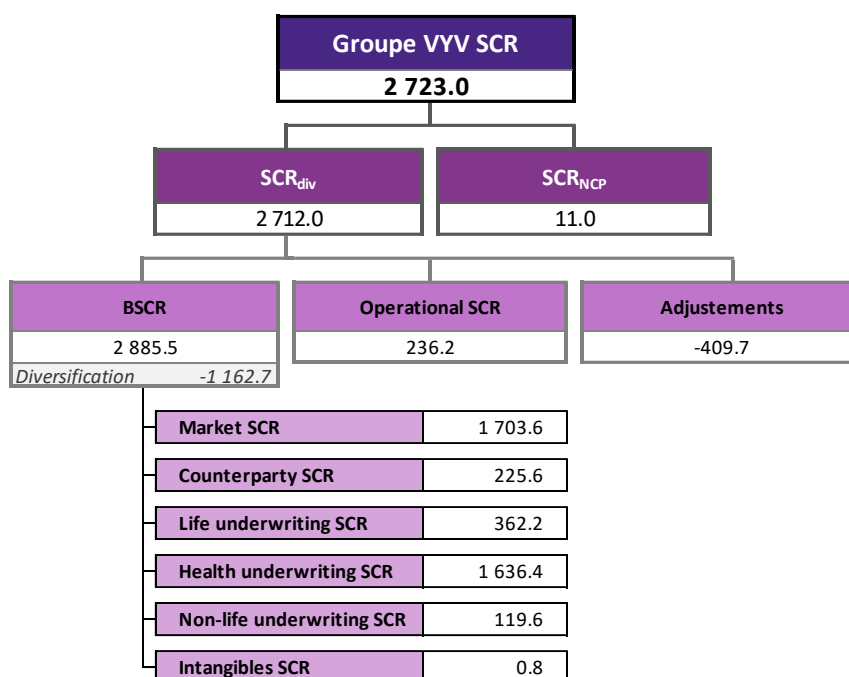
Groupe VYV SCR
2 723.0

$SCR_{div}$
2 712.0

$SCR_{NCP}$
11.0

BSCR
2 885.5
Diversification -1 162.7

Operational SCR
236.2

Adjustements
-409.7

| | |
|---|---|
| Market SCR | 1 703.6 |
| Counterparty SCR | 225.6 |
| Life underwriting SCR | 362.2 |
| Health underwriting SCR | 1 636.4 |
| Non-life underwriting SCR | 119.6 |
| Intangibles SCR | 0.8 |